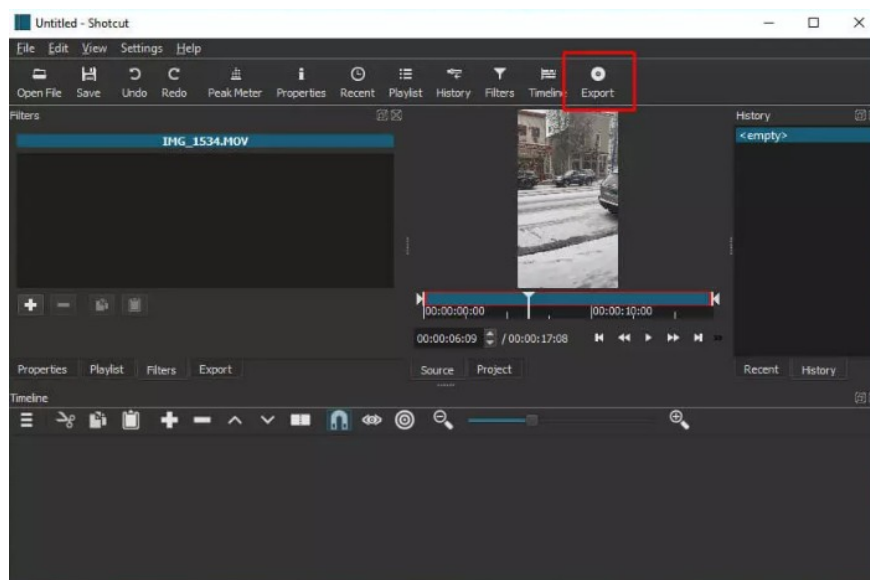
Untitled - Shotcut

File Edit View Settings Help

Open File Save Undo Redo Peak Meter Properties Recent Playlist History Filters Timeline Export

Filters

IMG_1534.MOV

00:00:00:00

00:00:10:00

00:00:06:09 / 00:00:17:08

History

<empty>

Properties Playlist Filters Export

Source Project

Recent History

Timeline